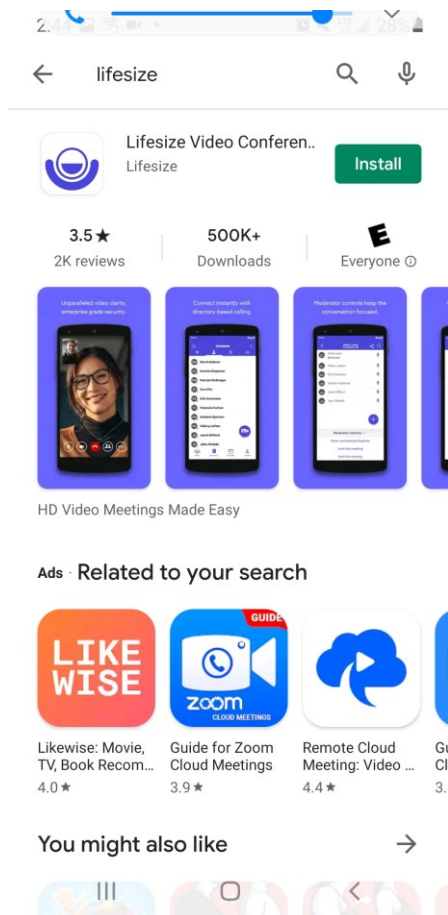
2:44 28%

lifesize

Lifesize Video Conferen..
Lifesize
Install

3.5★
2K reviews

500K+
Downloads

E
Everyone ⓘ

Unparalleled video clarity, enterprise grade security.

Connect instantly with directory based calling.

Moderator controls keep the conversation focused.

HD Video Meetings Made Easy

Ads · Related to your search

LIKE WISE

Likewise: Movie, TV, Book Recom...
4.0★

GUIDE
zoom
CLOUD MEETINGS

Guide for Zoom Cloud Meetings
3.9★

Remote Cloud Meeting: Video ...
4.4★

Gu
Cl
3.

You might also like